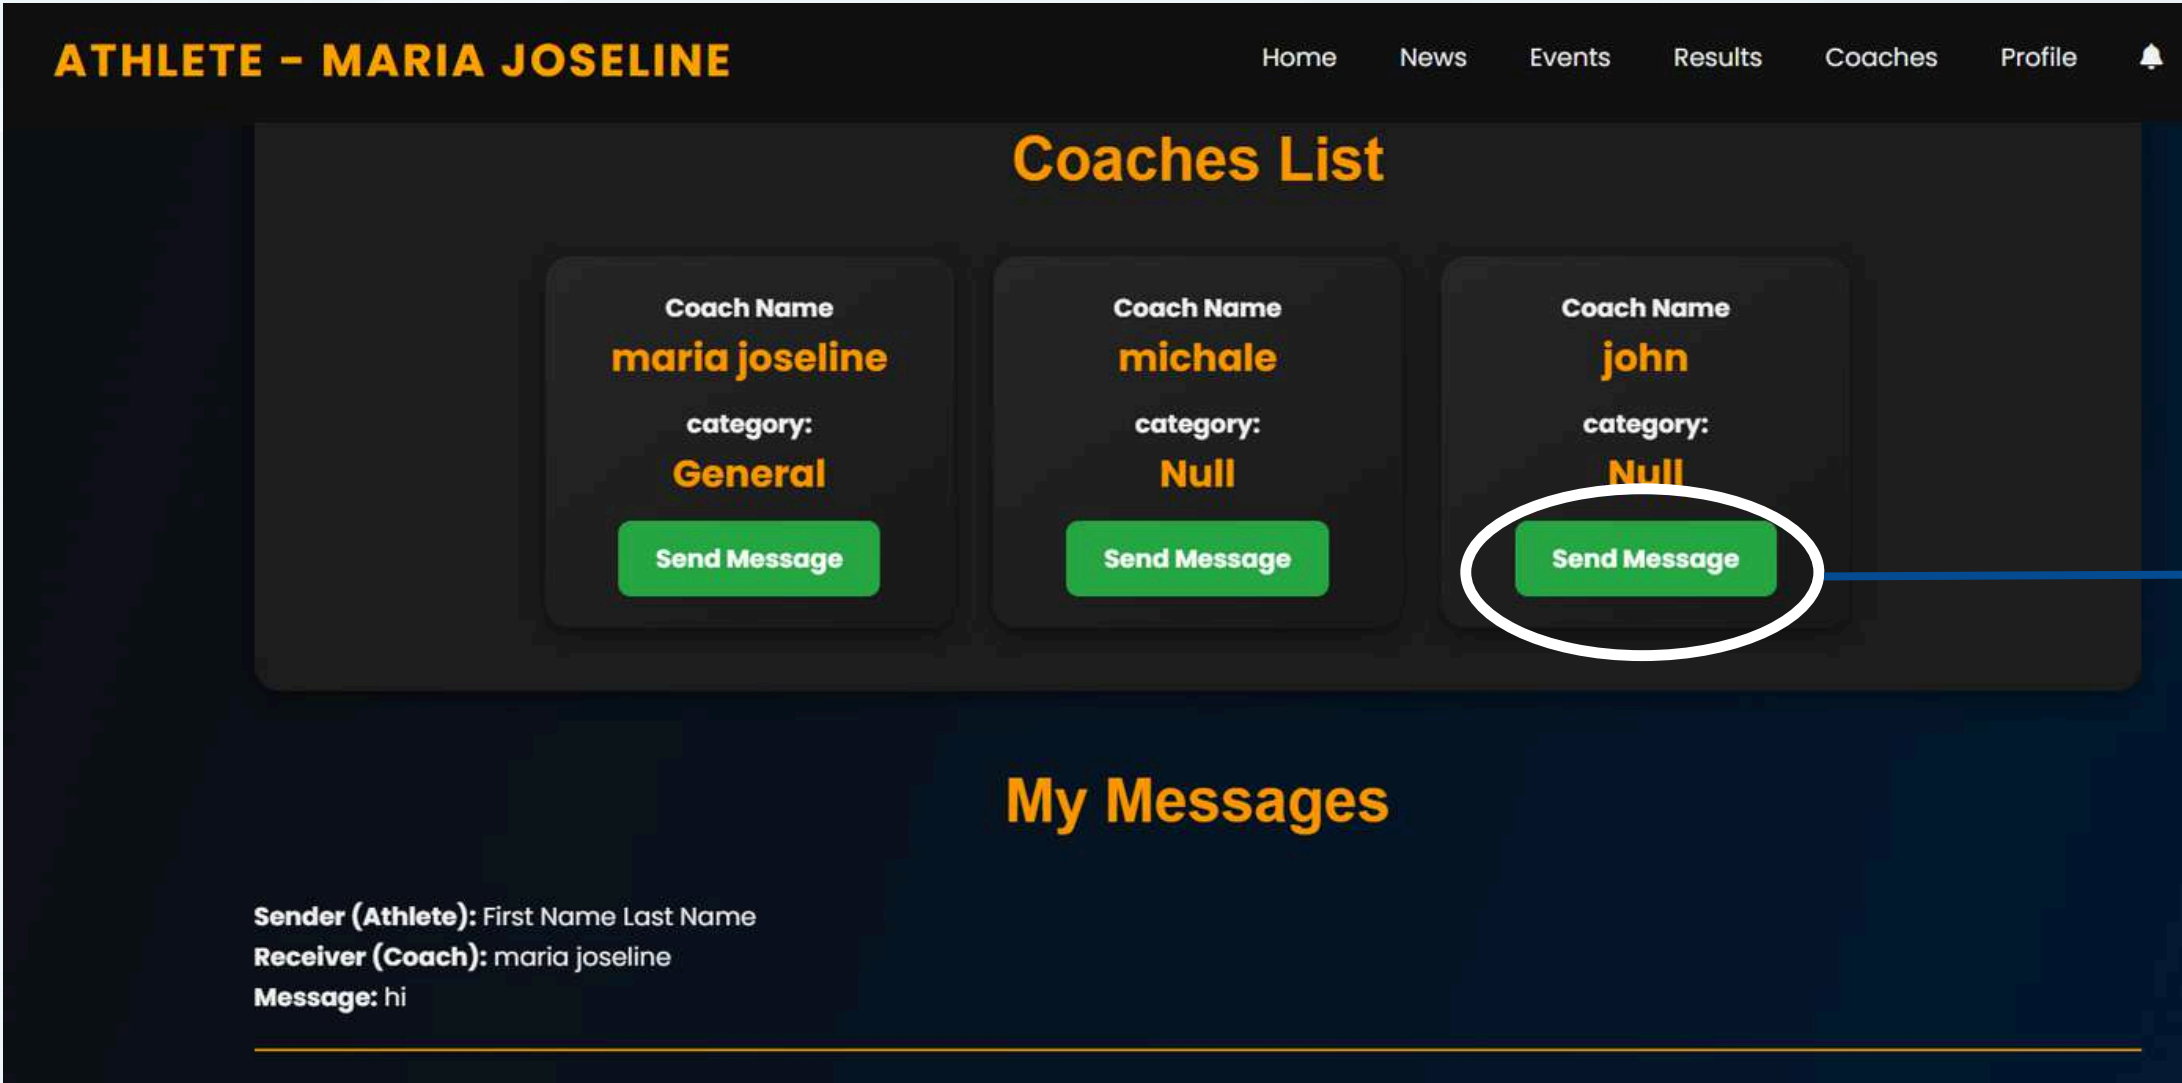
ATHLETE - MARIA JOSELINE

Home News Events Results Coaches Profile

Coaches List

Coach Name
maria joseline
category:
General
Send Message

Coach Name
michale
category:
Null
Send Message

Coach Name
john
category:
Null
Send Message

My Messages

**Sender (Athlete):** First Name Last Name
**Receiver (Coach):** maria joseline
**Message:** hi